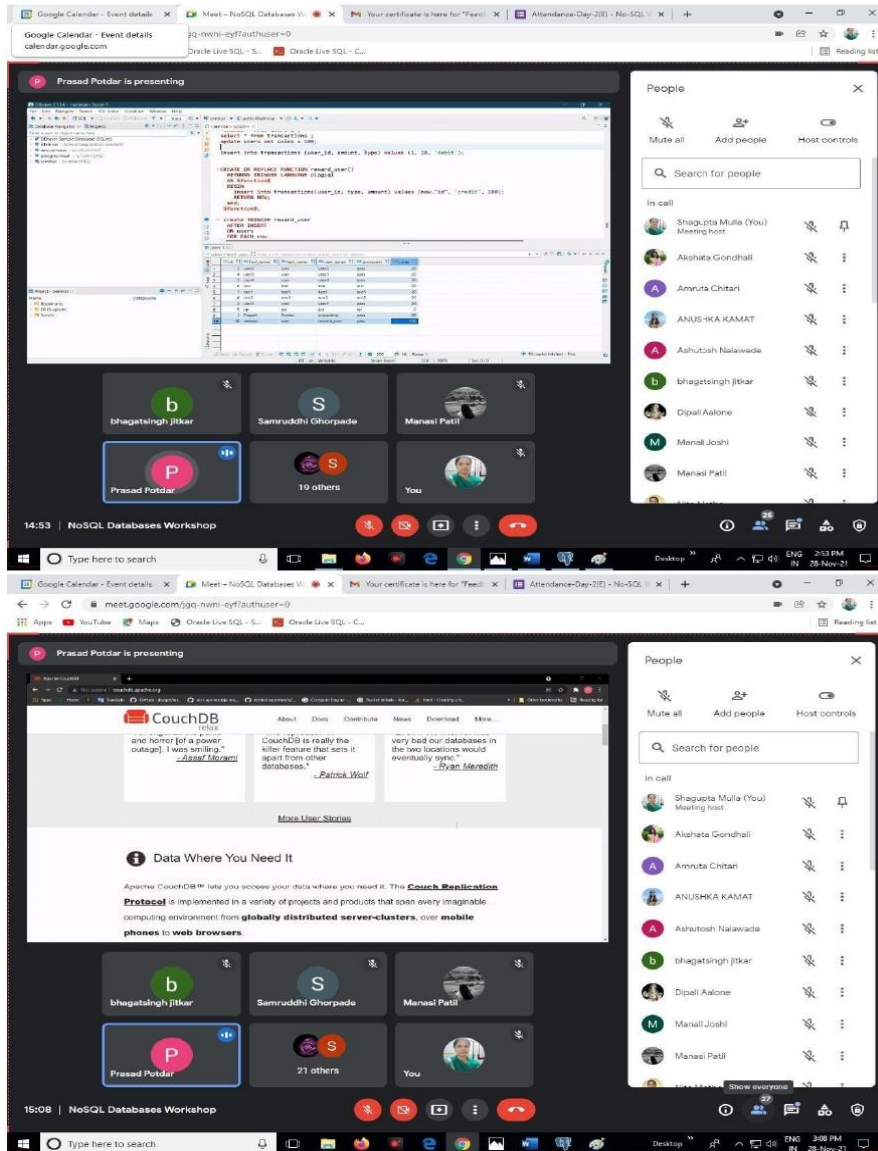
Google Calendar - Event details × Meet – NoSQL Databases W × Your certificate is here for "Feedl × Attendance-Day-2(E) - No-SQL × +

Google Calendar - Event details
calendar.google.com

jgq-nwni-eyf?authuser=0

Oracle Live SQL - S... Oracle Live SQL - C...

Reading list

P Prasad Potdar is presenting

select * from transactions ;
update users set coins = 100;

insert into transactions (user_id, amount, type) values (1, 10, 'debit');

CREATE OR REPLACE FUNCTION reward_user()
RETURNS TRIGGER LANGUAGE plpgsql
AS $function$
BEGIN
insert into transactions(user_id, type, amount) values (new."id", 'credit', 100);
RETURN NEW;
END;
$function$;

create TRIGGER reward_user
AFTER INSERT
ON users
FOR EACH row

People

Mute all
Add people
Host controls

Search for people

In call

Shagupta Mulla (You)
Meeting host

Akshata Gondhali

Amruta Chitari

ANUSHKA KAMAT

Ashutosh Nalawade

bhagatsingh jitkar

Dipali Aalone

Manali Joshi

Manasi Patil

bhagatsingh jitkar

Samruddhi Ghorpade

Manasi Patil

Prasad Potdar

19 others

You

14:53 | NoSQL Databases Workshop

25

Type here to search

Desktop

ENG IN 2:53 PM 28-Nov-21

Google Calendar - Event details × Meet – NoSQL Databases W × Your certificate is here for "Feedl × Attendance-Day-2(E) - No-SQL × +

meet.google.com/jgq-nwni-eyf?authuser=0

Apps YouTube Maps Oracle Live SQL - S... Oracle Live SQL - C...

Reading list

P Prasad Potdar is presenting

couchdb.apache.org

CouchDB relax

About Docs Contribute News Download More...

and horror [of a power outage]. I was smiling." - Assaf Morami

CouchDB is really the killer feature that sets it apart from other databases." - Patrick Wolf

very bad our databases in the two locations would eventually sync." - Ryan Meredith

More User Stories

Data Where You Need It

Apache CouchDB™ lets you access your data where you need it. The Couch Replication Protocol is implemented in a variety of projects and products that span every imaginable computing environment from globally distributed server-clusters, over mobile phones to web browsers.

People

Mute all
Add people
Host controls

Search for people

In call

Shagupta Mulla (You)
Meeting host

Akshata Gondhali

Amruta Chitari

ANUSHKA KAMAT

Ashutosh Nalawade

bhagatsingh jitkar

Dipali Aalone

Manali Joshi

Manasi Patil

Show everyone

bhagatsingh jitkar

Samruddhi Ghorpade

Manasi Patil

Prasad Potdar

21 others

You

15:08 | NoSQL Databases Workshop

27

Type here to search

Desktop

ENG IN 3:08 PM 28-Nov-21